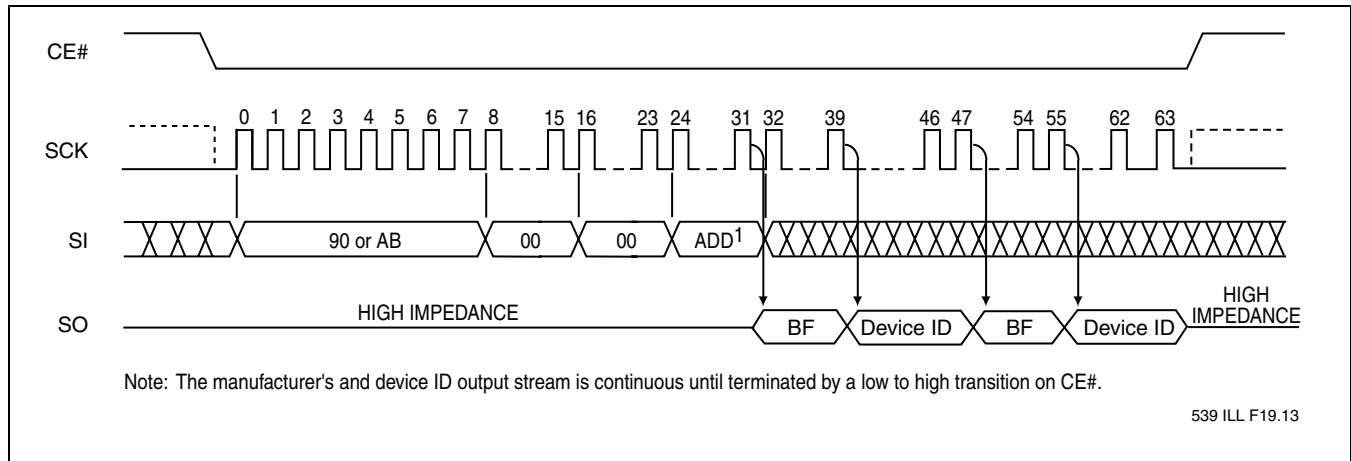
CE#

SCK

0 1 2 3 4 5 6 7 8 15 16 23 24 31 32 39 46 47 54 55 62 63

SI

90 or AB

00

00

ADD$^1$

SO

HIGH IMPEDANCE

BF

Device ID

BF

Device ID

HIGH IMPEDANCE

Note: The manufacturer's and device ID output stream is continuous until terminated by a low to high transition on CE#.

539 ILL F19.13